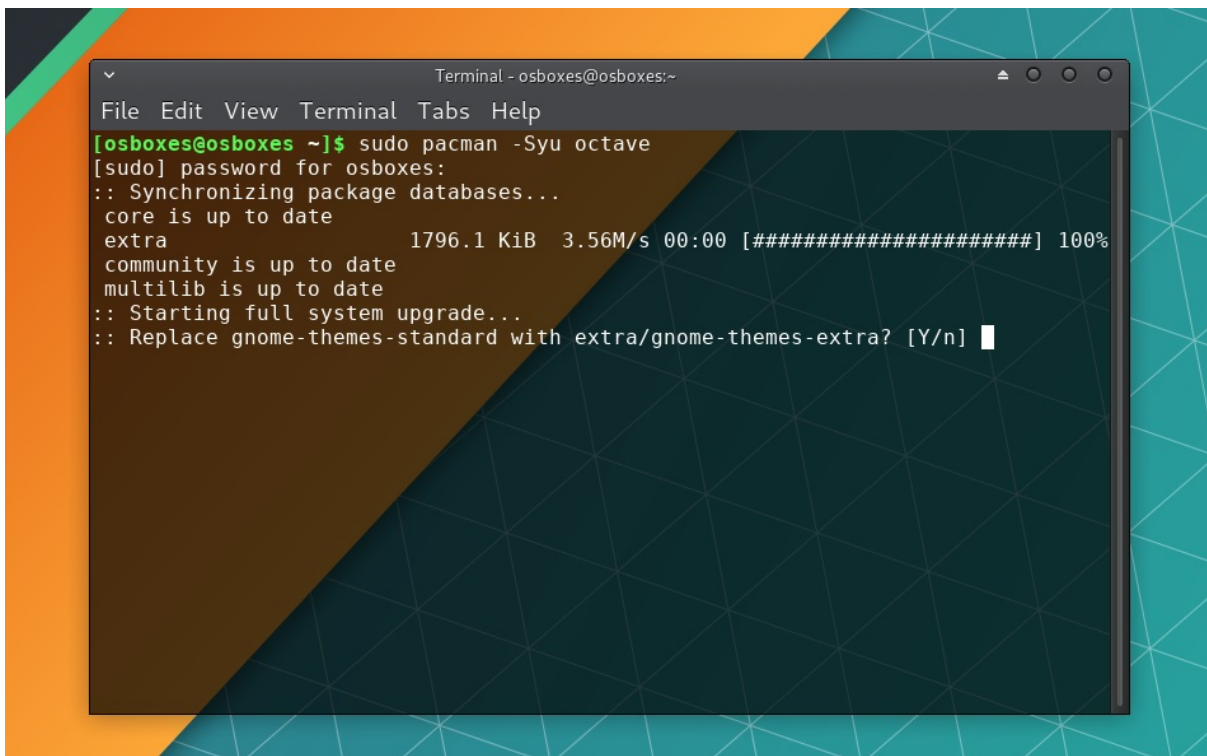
Terminal - osboxes@osboxes:~

File Edit View Terminal Tabs Help

[osboxes@osboxes ~]$ sudo pacman -Syu octave
[sudo] password for osboxes:
:: Synchronizing package databases...
 core is up to date
 extra 1796.1 KiB 3.56M/s 00:00 [######################] 100%
 community is up to date
 multilib is up to date
:: Starting full system upgrade...
:: Replace gnome-themes-standard with extra/gnome-themes-extra? [Y/n]